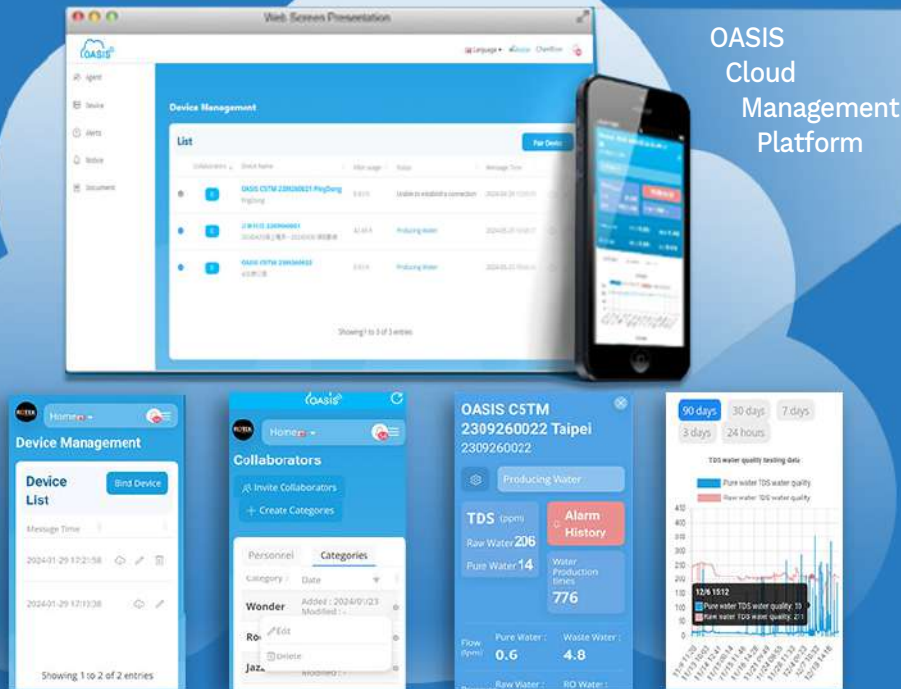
Web Screen Presentation

OASIS

Language • Admin Chenflow

Agent
Device
Alerts
Notice
Document

Device Management

List

Pair Device

Collaborators | Device Name | Filter usage | Status | Message Time

OASIS C5TM 2309260021 PingDong | Unable to establish a connection

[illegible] | Producing Water

OASIS C5TM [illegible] | Producing Water

Showing 1 to 3 of 3 entries

OASIS
Cloud
Management
Platform

Home

Device Management

Device List

Bind Device

Message Time

2024-01-29 17:21:58

2024-01-29 17:13:38

Showing 1 to 2 of 2 entries

OASIS

Home

Collaborators

Invite Collaborators

+ Create Categories

Personnel | Categories

Category | Date

Wonder | Added : 2024/01/23 Modified : -

Ro

Edit

Delete

Jaz | Modified : -

OASIS C5TM 2309260022 Taipei
2309260022

Producing Water

TDS (ppm)

Raw Water 206

Pure Water 14

Alarm History

Water Production times

776

Flow (lpm)

Pure Water : 0.6

Waste Water : 4.8

Raw Water :

RO Water :

90 days | 30 days | 7 days
3 days | 24 hours

TDS water quality testing data

Pure water TDS water quality

Raw water TDS water quality

450
400
350
300
250
200
150
100
50
0

12/6 15:12
Pure water TDS water quality: 10
Raw water TDS water quality: 211